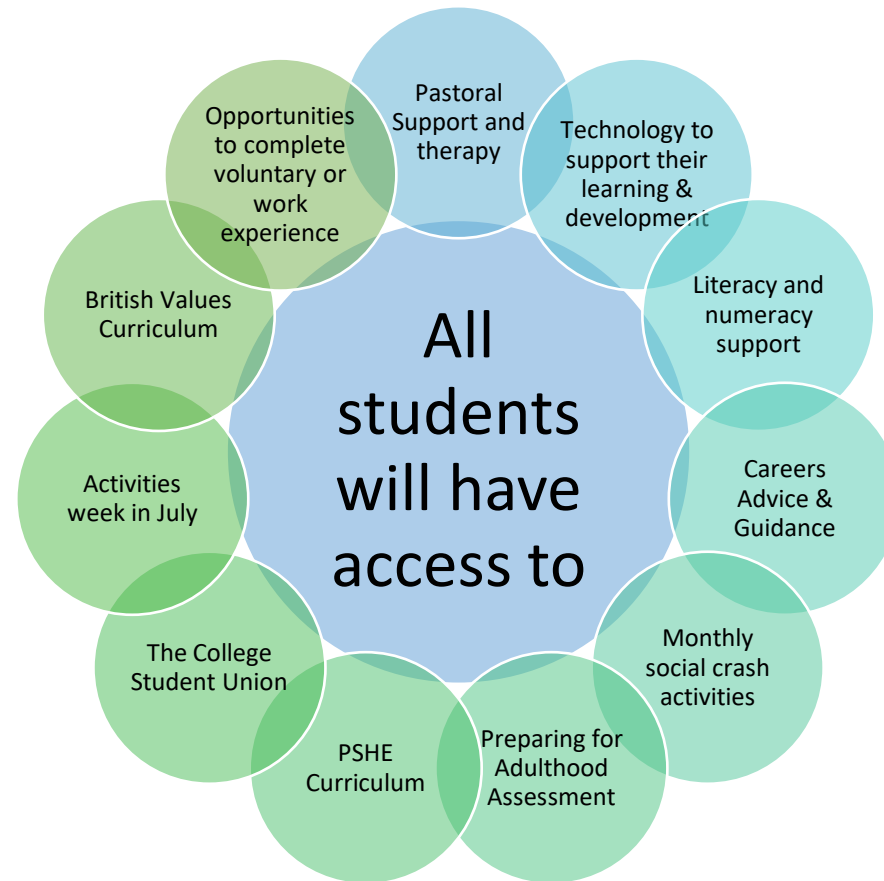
All students will have access to

Pastoral Support and therapy

Technology to support their learning & development

Literacy and numeracy support

Careers Advice & Guidance

Monthly social crash activities

Preparing for Adulthood Assessment

PSHE Curriculum

The College Student Union

Activities week in July

British Values Curriculum

Opportunities to complete voluntary or work experience